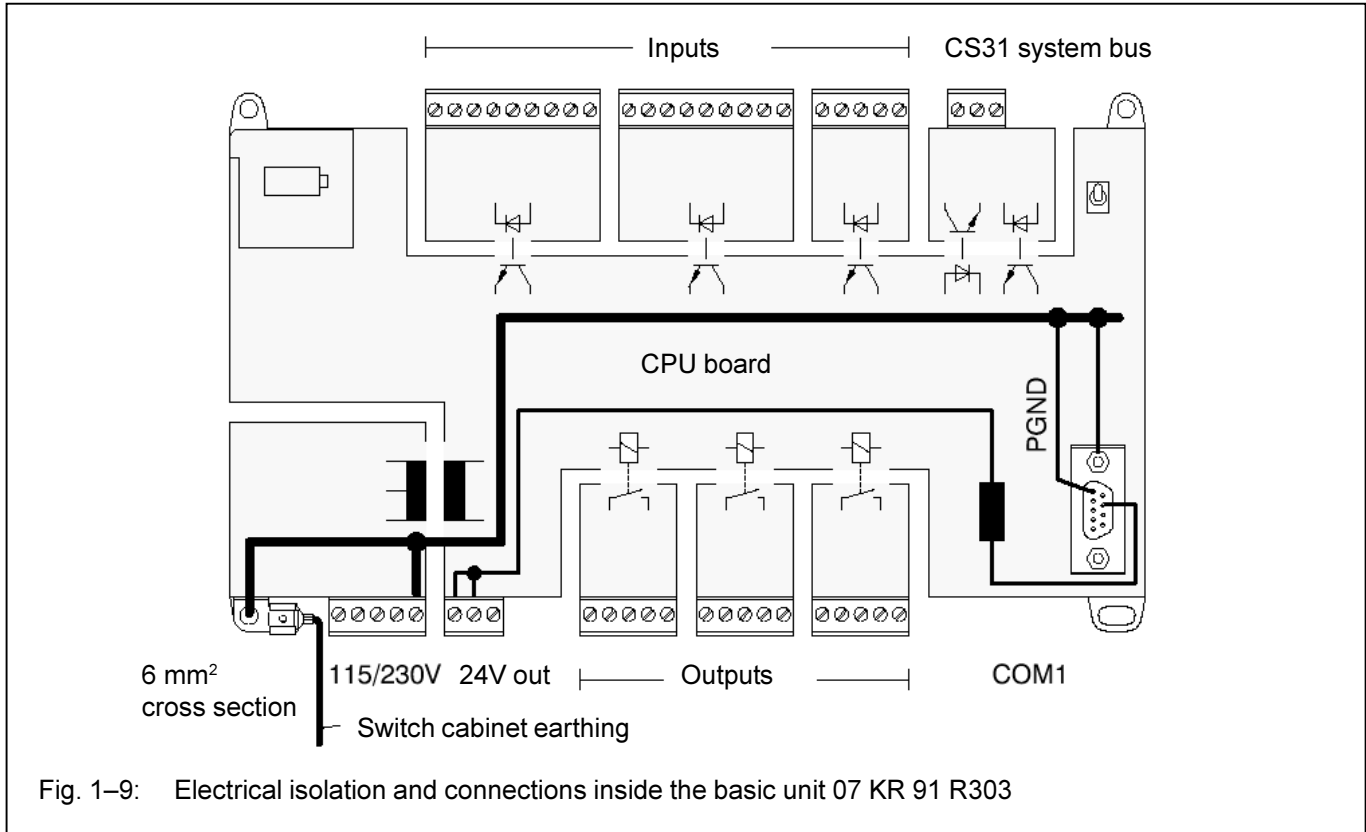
Inputs

CS31 system bus

CPU board

PGND

6 mm$^2$ cross section

115/230V

24V out

Outputs

COM1

Switch cabinet earthing

Fig. 1–9: Electrical isolation and connections inside the basic unit 07 KR 91 R303